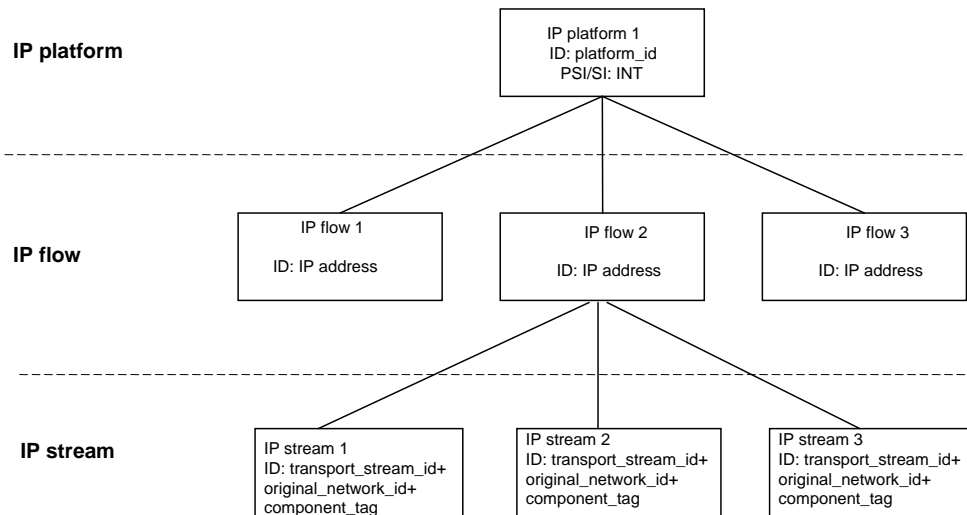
IP platform

IP platform 1
ID: platform_id
PSI/SI: INT

IP flow

IP flow 1

ID: IP address

IP flow 2

ID: IP address

IP flow 3

ID: IP address

IP stream

IP stream 1
ID: transport_stream_id+
original_network_id+
component_tag

IP stream 2
ID: transport_stream_id+
original_network_id+
component_tag

IP stream 3
ID: transport_stream_id+
original_network_id+
component_tag